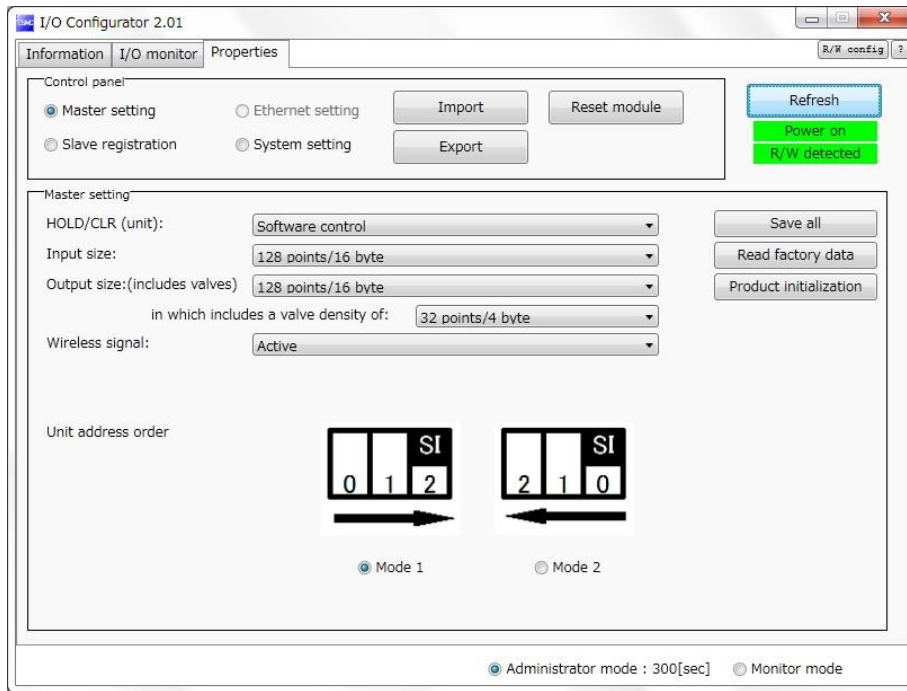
I/O Configurator 2.01

Information | I/O monitor | Properties

R/W config | ?

Control panel

Master setting
Ethernet setting
Import
Reset module
Refresh
Power on
Slave registration
System setting
Export
R/W detected

Master setting

HOLD/CLR (unit): Software control
Input size: 128 points/16 byte
Output size:(includes valves) 128 points/16 byte
in which includes a valve density of: 32 points/4 byte
Wireless signal: Active

Save all
Read factory data
Product initialization

Unit address order

SI
0 1 2

SI
2 1 0

Mode 1
Mode 2

Administrator mode : 300[sec]
Monitor mode